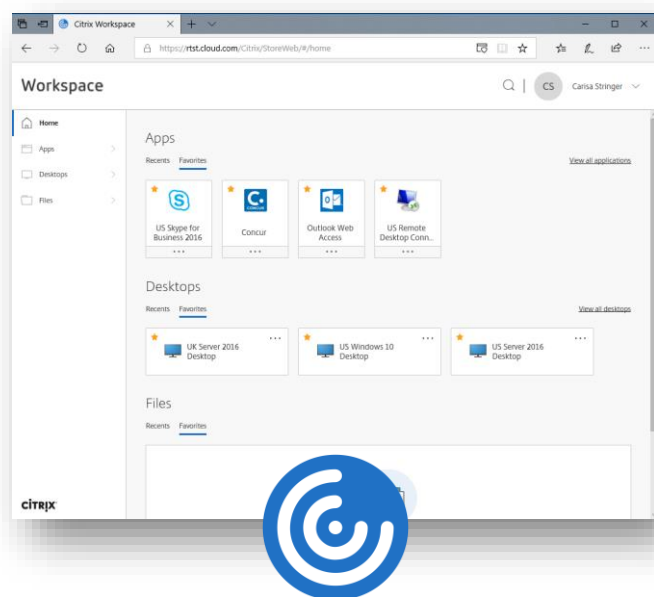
Citrix Workspace

https://rtst.cloud.com/Citrix/StoreWeb/#/home

Workspace

CS Carisa Stringer

Home
Apps
Desktops
Files

Apps

Recents Favorites

View all applications

US Skype for Business 2016
...

Concur
...

Outlook Web Access
...

US Remote Desktop Conn...
...

Desktops

Recents Favorites

View all desktops

UK Server 2016 Desktop
...

US Windows 10 Desktop
...

US Server 2016 Desktop
...

Files

Recents Favorites

CITRIX